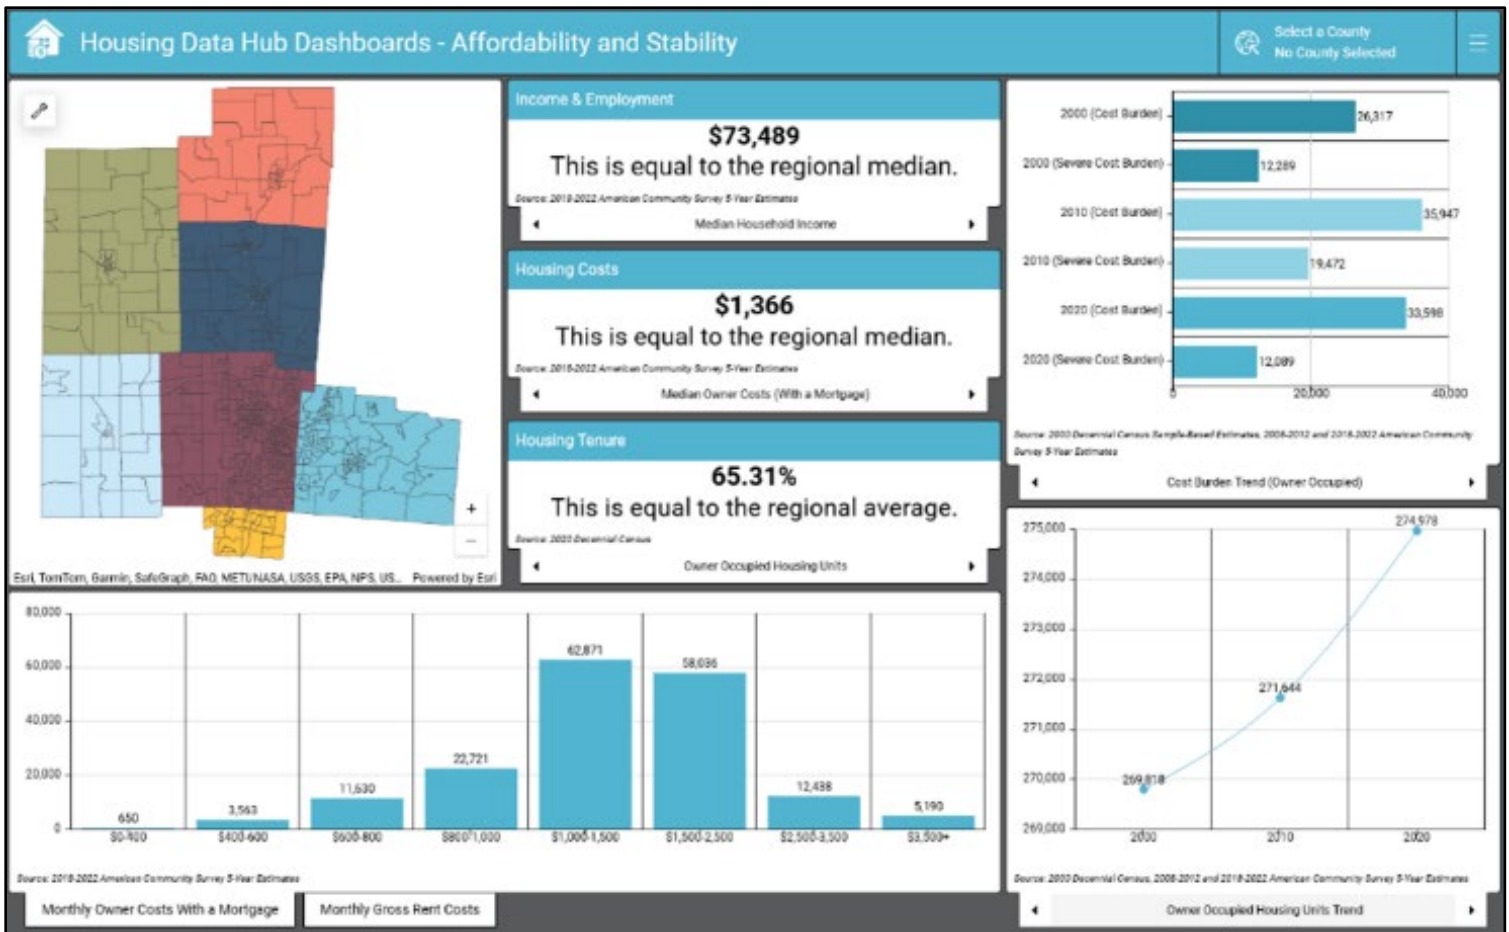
Housing Data Hub Dashboards - Affordability and Stability

Select a County
No County Selected

Esri, TomTom, Garmin, SafeGraph, FAO, METI/NASA, USGS, EPA, NPS, US... Powered by Esri

+
−

Income & Employment

$73,489

This is equal to the regional median.

Source: 2018-2022 American Community Survey 5-Year Estimates

Median Household Income

Housing Costs

$1,366

This is equal to the regional median.

Source: 2018-2022 American Community Survey 5-Year Estimates

Median Owner Costs (With a Mortgage)

Housing Tenure

65.31%

This is equal to the regional average.

Source: 2020 Decennial Census

Owner Occupied Housing Units

2000 (Cost Burden) 26,317
2000 (Severe Cost Burden) 12,289
2010 (Cost Burden) 35,947
2010 (Severe Cost Burden) 19,472
2020 (Cost Burden) 33,598
2020 (Severe Cost Burden) 12,089
0 20,000 40,000

Source: 2000 Decennial Census Sample-Based Estimates, 2008-2012 and 2018-2022 American Community Survey 5-Year Estimates

Cost Burden Trend (Owner Occupied)

275,000
274,000
273,000
272,000
271,000
270,000
269,000
269,818
271,644
274,978
2000 2010 2020

Source: 2000 Decennial Census, 2008-2012 and 2018-2022 American Community Survey 5-Year Estimates

Owner Occupied Housing Units Trend

80,000
60,000
40,000
20,000
0
650 $0-400
3,563 $400-600
11,630 $600-800
22,721 $800-1,000
62,871 $1,000-1,500
58,036 $1,500-2,500
12,438 $2,500-3,500
5,190 $3,500+

Source: 2018-2022 American Community Survey 5-Year Estimates

Monthly Owner Costs With a Mortgage
Monthly Gross Rent Costs